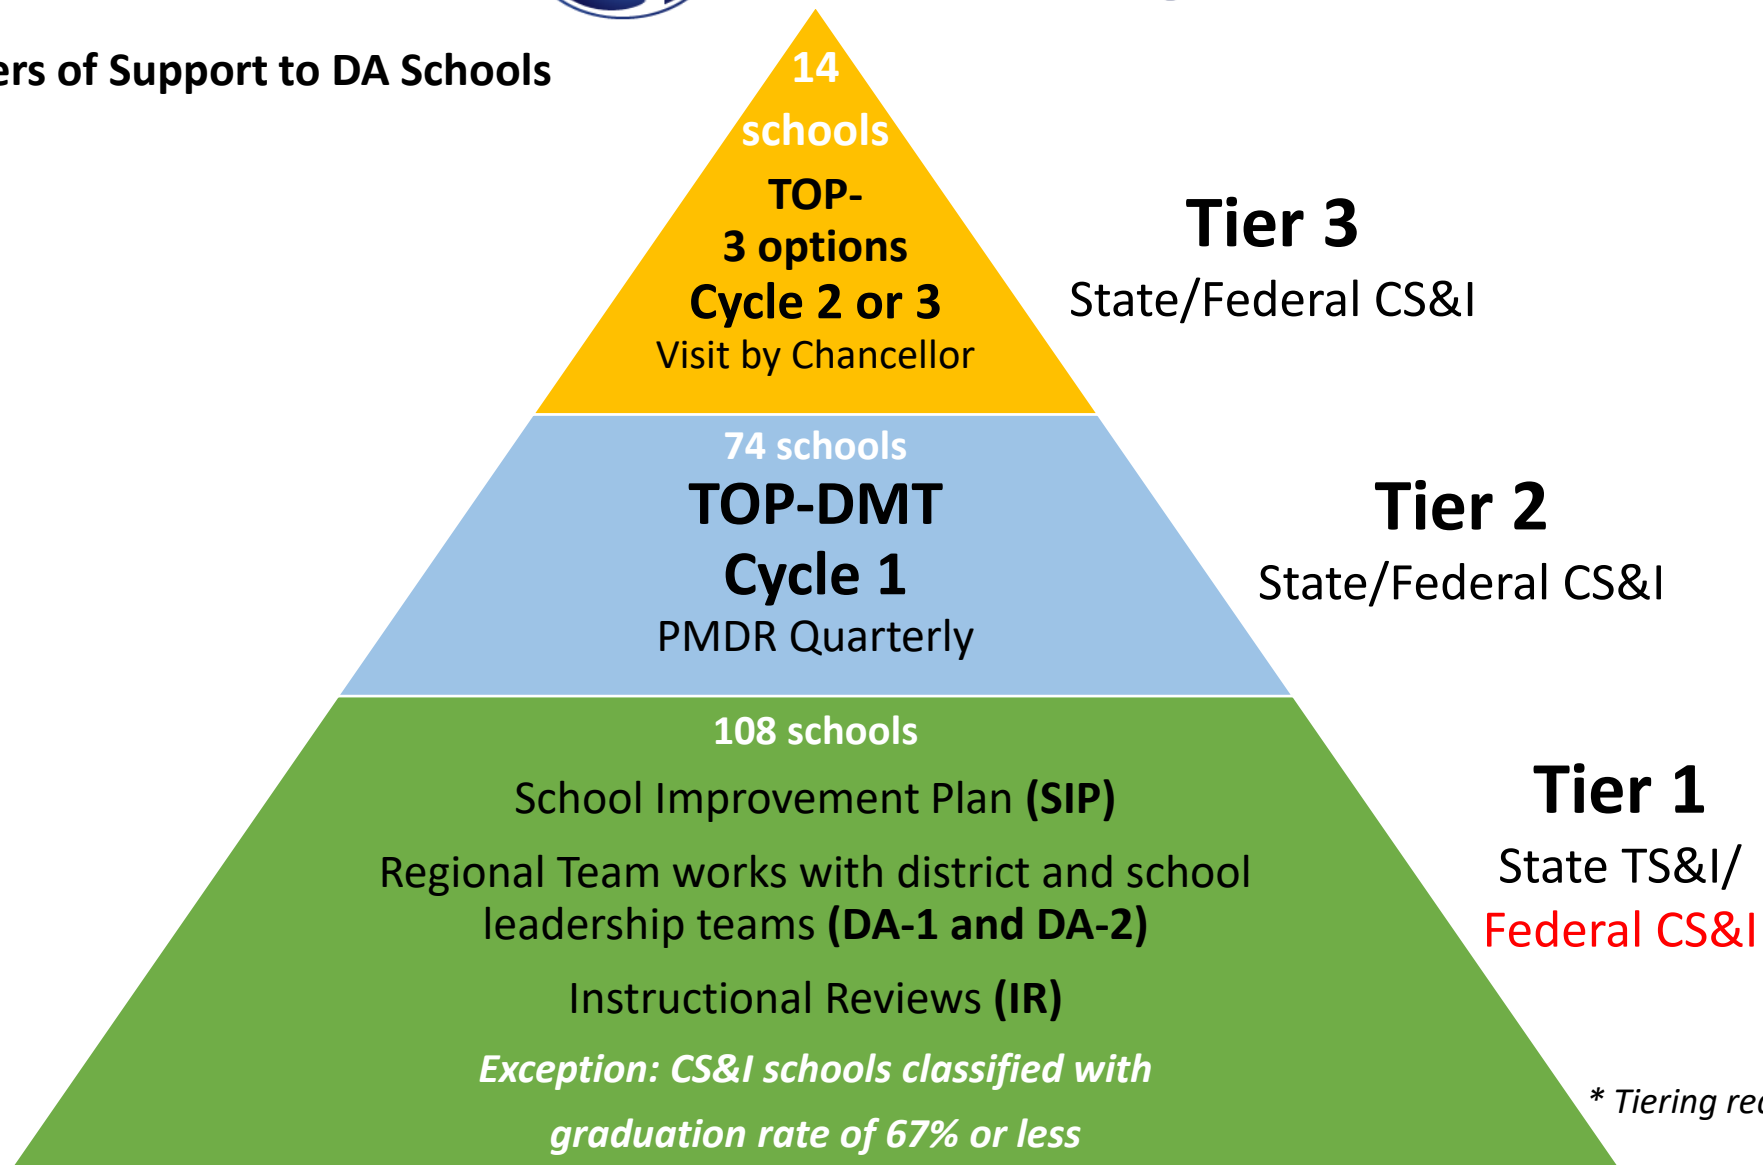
ers of Support to DA Schools

14 schools
TOP-
3 options
Cycle 2 or 3
Visit by Chancellor

Tier 3
State/Federal CS&I

74 schools
TOP-DMT
Cycle 1
PMDR Quarterly

Tier 2
State/Federal CS&I

108 schools
School Improvement Plan (SIP)
Regional Team works with district and school leadership teams (DA-1 and DA-2)
Instructional Reviews (IR)
Exception: CS&I schools classified with graduation rate of 67% or less

Tier 1
State TS&I/
Federal CS&I

* Tiering re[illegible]